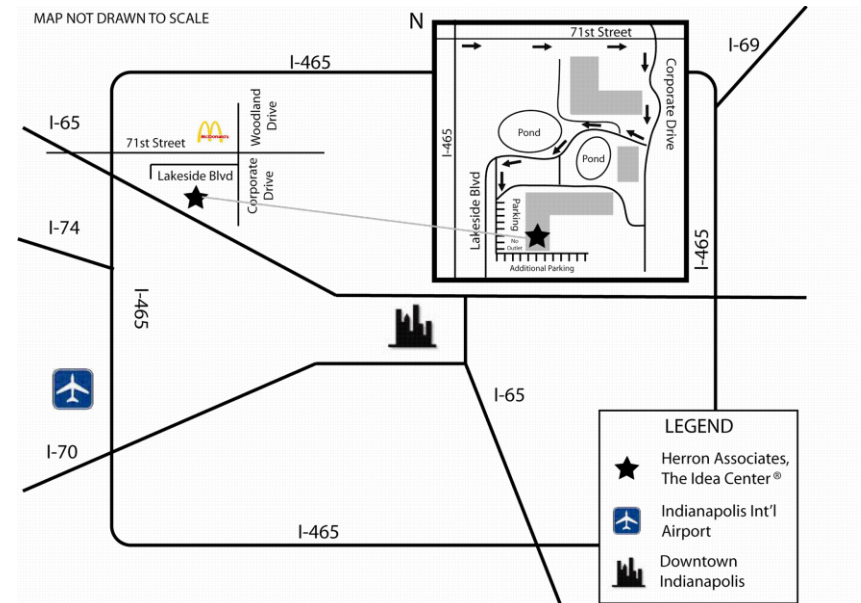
MAP NOT DRAWN TO SCALE

N

71st Street

Corporate Drive

I-69

I-465

I-65

71st Street

McDonald's

Woodland Drive

Lakeside Blvd

Corporate Drive

Pond

Pond

I-465

Lakeside Blvd

Parking

No Outlet

Additional Parking

I-74

I-465

I-465

I-65

I-70

I-465

LEGEND

Herron Associates, The Idea Center®

Indianapolis Int'l Airport

Downtown Indianapolis